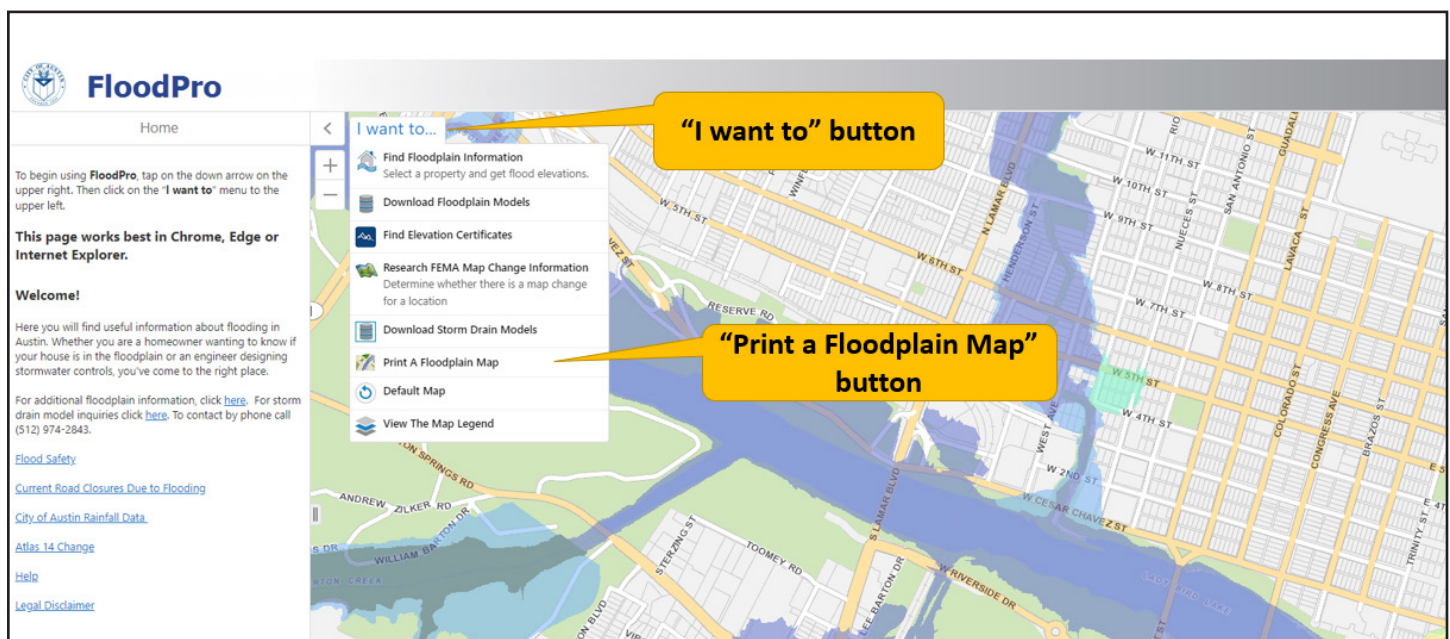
FloodPro

Home

To begin using **FloodPro**, tap on the down arrow on the upper right. Then click on the "**I want to**" menu to the upper left.

**This page works best in Chrome, Edge or Internet Explorer.**

**Welcome!**

Here you will find useful information about flooding in Austin. Whether you are a homeowner wanting to know if your house is in the floodplain or an engineer designing stormwater controls, you've come to the right place.

For additional floodplain information, click here. For storm drain model inquiries click here. To contact by phone call (512) 974-2843.

Flood Safety

Current Road Closures Due to Flooding

City of Austin Rainfall Data

Atlas 14 Change

Help

Legal Disclaimer

I want to...

Find Floodplain Information
Select a property and get flood elevations.

Download Floodplain Models

Find Elevation Certificates

Research FEMA Map Change Information
Determine whether there is a map change for a location

Download Storm Drain Models

Print A Floodplain Map

Default Map

View The Map Legend

"I want to" button

"Print a Floodplain Map" button

W 11TH ST
W 10TH ST
W 9TH ST
W 8TH ST
W 7TH ST
W 6TH ST
W 5TH ST
W 5TH ST
W 4TH ST
W 2ND ST
W CESAR CHAVEZ ST
W RIVERSIDE DR
RESERVE RD
N LAMAR BLVD
HENDERSON ST
WEST AVE
NUECES ST
SAN ANTONIO ST
GUADALUPE
LAVACA ST
COLORADO ST
CONGRESS AVE
BRAZOS ST
TRINITY ST
E 5
RIO
WINFL
ANDREW ZILKER RD
WILLIAM BARTON DR
TON CREEK
S LAMAR BLVD
LEE BARTON DR
TOOMEY RD
STERZING ST
ON SPRINGS RD
S DR
LADY BIRD LAKE
EZ ST